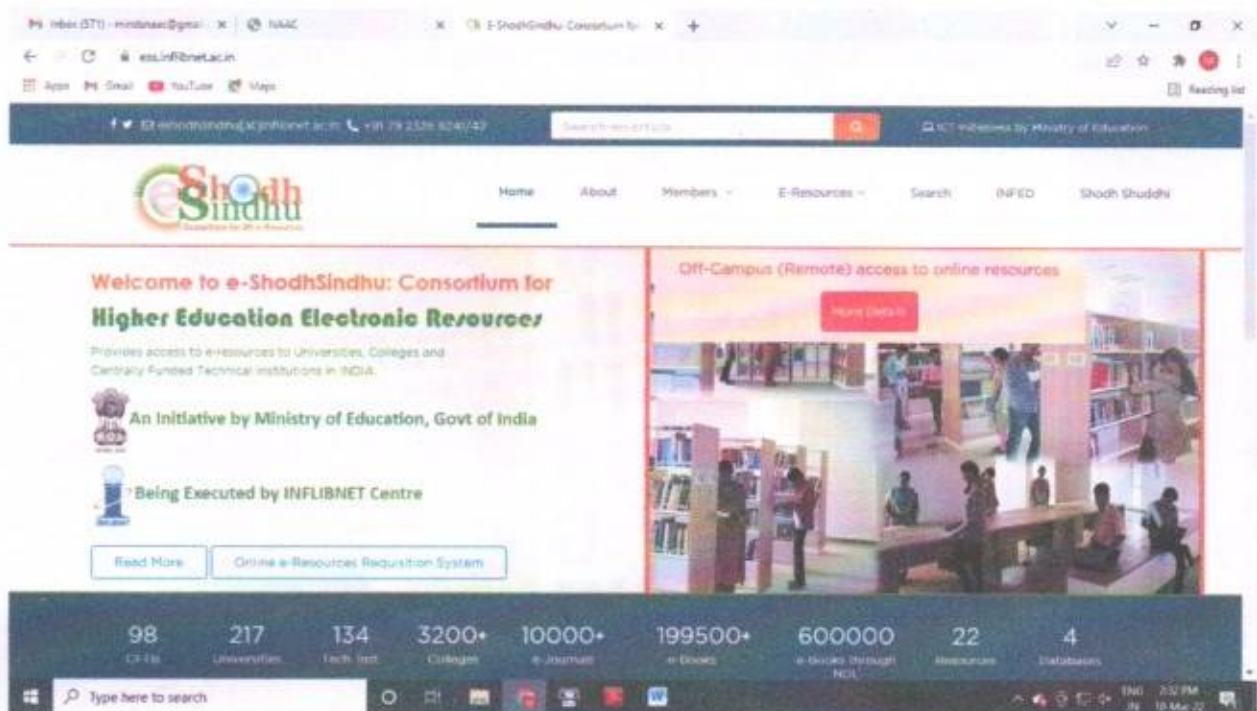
Inbox (571) - mindsnaac@gmail × NAAC × E-ShodhSindhu: Consortium for × +

ess.inflibnet.ac.in

Apps Gmail YouTube Maps Reading list

ess@inflibnet.ac.in +91 79 2326 8240/42 Search research articles ICT Initiatives by Ministry of Education

e Shodh Sindhu

Home About Members E-Resources Search INFED Shodh Shuddhi

Welcome to e-ShodhSindhu: Consortium for

Higher Education Electronic Resources

Provides access to e-resources to Universities, Colleges and Centrally Funded Technical Institutions in INDIA.

An Initiative by Ministry of Education, Govt of India

Being Executed by INFLIBNET Centre

Read More Online e-Resources Requisition System

Off-Campus (Remote) access to online resources

More Details

98 CFTIs 217 Universities 134 Tech. Inst. 3200+ Colleges 10000+ e-Journals 199500+ e-Books 600000 e-Books through NDL 22 Resources 4 Databases

Type here to search

ENG IN 3:32 PM 10-Mar-22